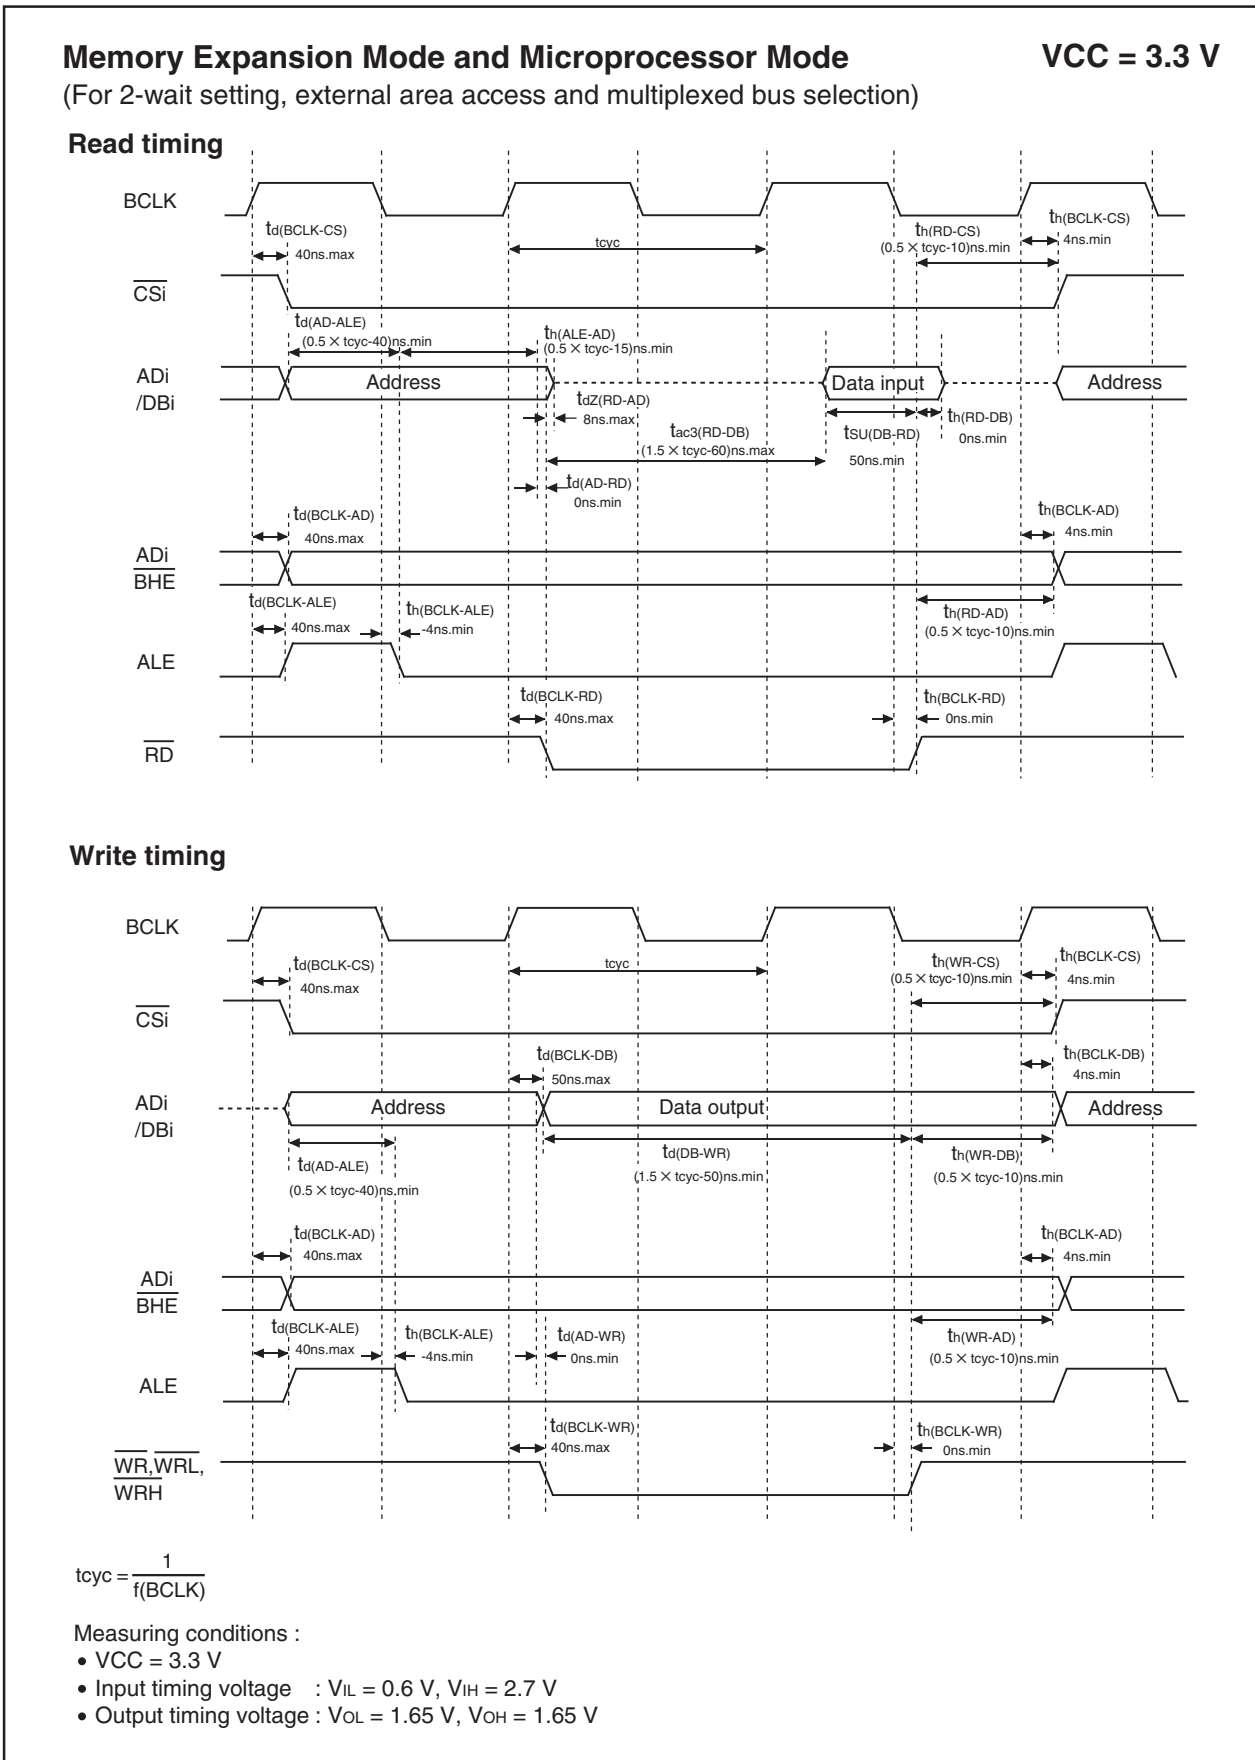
Memory Expansion Mode and Microprocessor Mode VCC = 3.3 V
(For 2-wait setting, external area access and multiplexed bus selection)

Read timing

BCLK

$t_{d(BCLK-CS)}$
40ns.max

tcyc

$t_{h(RD-CS)}$
(0.5 × tcyc-10)ns.min

$t_{h(BCLK-CS)}$
4ns.min

$\overline{CSi}$

$t_{d(AD-ALE)}$
(0.5 × tcyc-40)ns.min

$t_{h(ALE-AD)}$
(0.5 × tcyc-15)ns.min

ADi
/DBi

Address

Data input

Address

$t_{dZ(RD-AD)}$
8ns.max

$t_{ac3(RD-DB)}$
(1.5 × tcyc-60)ns.max

$t_{SU(DB-RD)}$
50ns.min

$t_{h(RD-DB)}$
0ns.min

$t_{d(AD-RD)}$
0ns.min

$t_{d(BCLK-AD)}$
40ns.max

$t_{h(BCLK-AD)}$
4ns.min

ADi
$\overline{BHE}$

$t_{d(BCLK-ALE)}$
40ns.max

$t_{h(BCLK-ALE)}$
-4ns.min

$t_{h(RD-AD)}$
(0.5 × tcyc-10)ns.min

ALE

$t_{d(BCLK-RD)}$
40ns.max

$t_{h(BCLK-RD)}$
0ns.min

$\overline{RD}$

Write timing

BCLK

$t_{d(BCLK-CS)}$
40ns.max

tcyc

$t_{h(WR-CS)}$
(0.5 × tcyc-10)ns.min

$t_{h(BCLK-CS)}$
4ns.min

$\overline{CSi}$

$t_{d(BCLK-DB)}$
50ns.max

$t_{h(BCLK-DB)}$
4ns.min

ADi
/DBi

Address

Data output

Address

$t_{d(AD-ALE)}$
(0.5 × tcyc-40)ns.min

$t_{d(DB-WR)}$
(1.5 × tcyc-50)ns.min

$t_{h(WR-DB)}$
(0.5 × tcyc-10)ns.min

$t_{d(BCLK-AD)}$
40ns.max

$t_{h(BCLK-AD)}$
4ns.min

ADi
$\overline{BHE}$

$t_{d(BCLK-ALE)}$
40ns.max

$t_{h(BCLK-ALE)}$
-4ns.min

$t_{d(AD-WR)}$
0ns.min

$t_{h(WR-AD)}$
(0.5 × tcyc-10)ns.min

ALE

$t_{d(BCLK-WR)}$
40ns.max

$t_{h(BCLK-WR)}$
0ns.min

$\overline{WR}$,$\overline{WRL}$,
$\overline{WRH}$

$tcyc = \frac{1}{f(BCLK)}$

Measuring conditions :
• VCC = 3.3 V
• Input timing voltage : $V_{IL}$ = 0.6 V, $V_{IH}$ = 2.7 V
• Output timing voltage : $V_{OL}$ = 1.65 V, $V_{OH}$ = 1.65 V